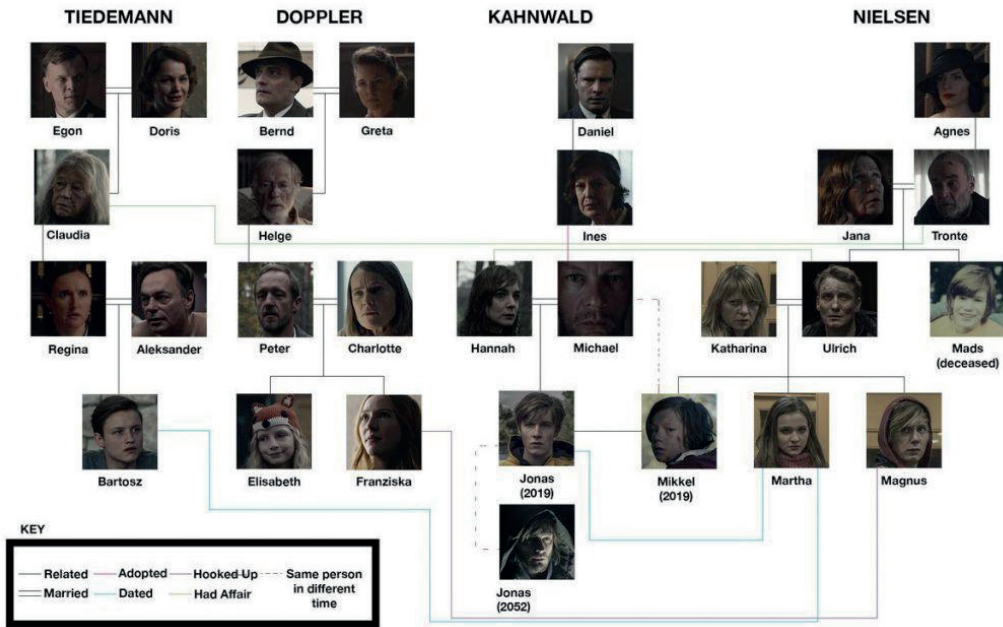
TIEDEMANN

DOPPLER

KAHNWALD

NIELSEN

Egon

Doris

Bernd

Greta

Daniel

Agnes

Claudia

Helge

Ines

Jana

Tronte

Regina

Aleksander

Peter

Charlotte

Hannah

Michael

Katharina

Ulrich

Mads (deceased)

Bartosz

Elisabeth

Franziska

Jonas (2019)

Mikkel (2019)

Martha

Magnus

Jonas (2052)

KEY

Related

Married

Adopted

Dated

Hooked Up

Had Affair

Same person in different time